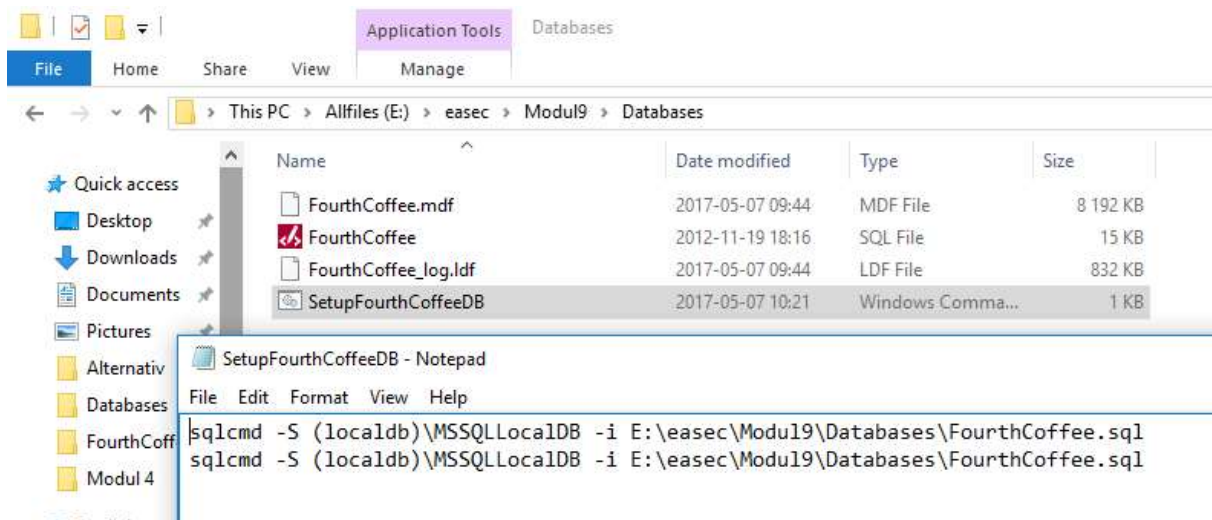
Application Tools Databases
File Home Share View Manage

This PC > Allfiles (E:) > easec > Modul9 > Databases

Quick access
Desktop
Downloads
Documents
Pictures
Alternativ
Databases
FourthCoff
Modul 4

| Name | Date modified | Type | Size |
|---|---|---|---|
| FourthCoffee.mdf | 2017-05-07 09:44 | MDF File | 8 192 KB |
| FourthCoffee | 2012-11-19 18:16 | SQL File | 15 KB |
| FourthCoffee_log.ldf | 2017-05-07 09:44 | LDF File | 832 KB |
| SetupFourthCoffeeDB | 2017-05-07 10:21 | Windows Comma... | 1 KB |

SetupFourthCoffeeDB - Notepad
File Edit Format View Help
sqlcmd -S (localdb)\MSSQLLocalDB -i E:\easec\Modul9\Databases\FourthCoffee.sql
sqlcmd -S (localdb)\MSSQLLocalDB -i E:\easec\Modul9\Databases\FourthCoffee.sql